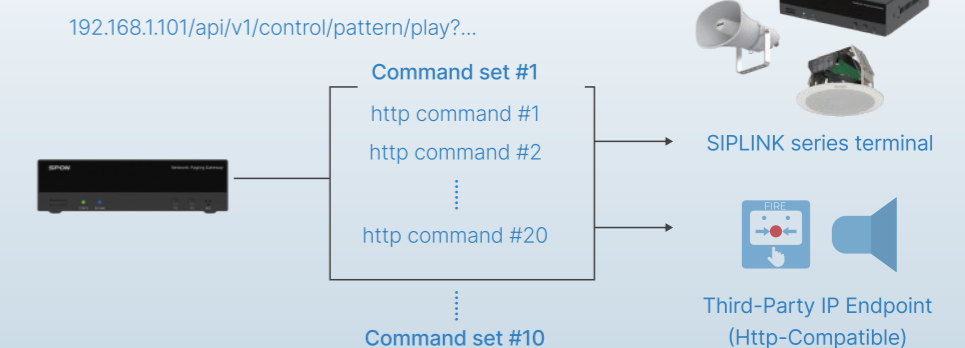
192.168.1.101/api/v1/control/pattern/play?...

Command set #1

http command #1

http command #2

⋮

http command #20

⋮

Command set #10

SPON

Network Paging Gateway

SIPLINK series terminal

FIRE

Third-Party IP Endpoint (Http-Compatible)